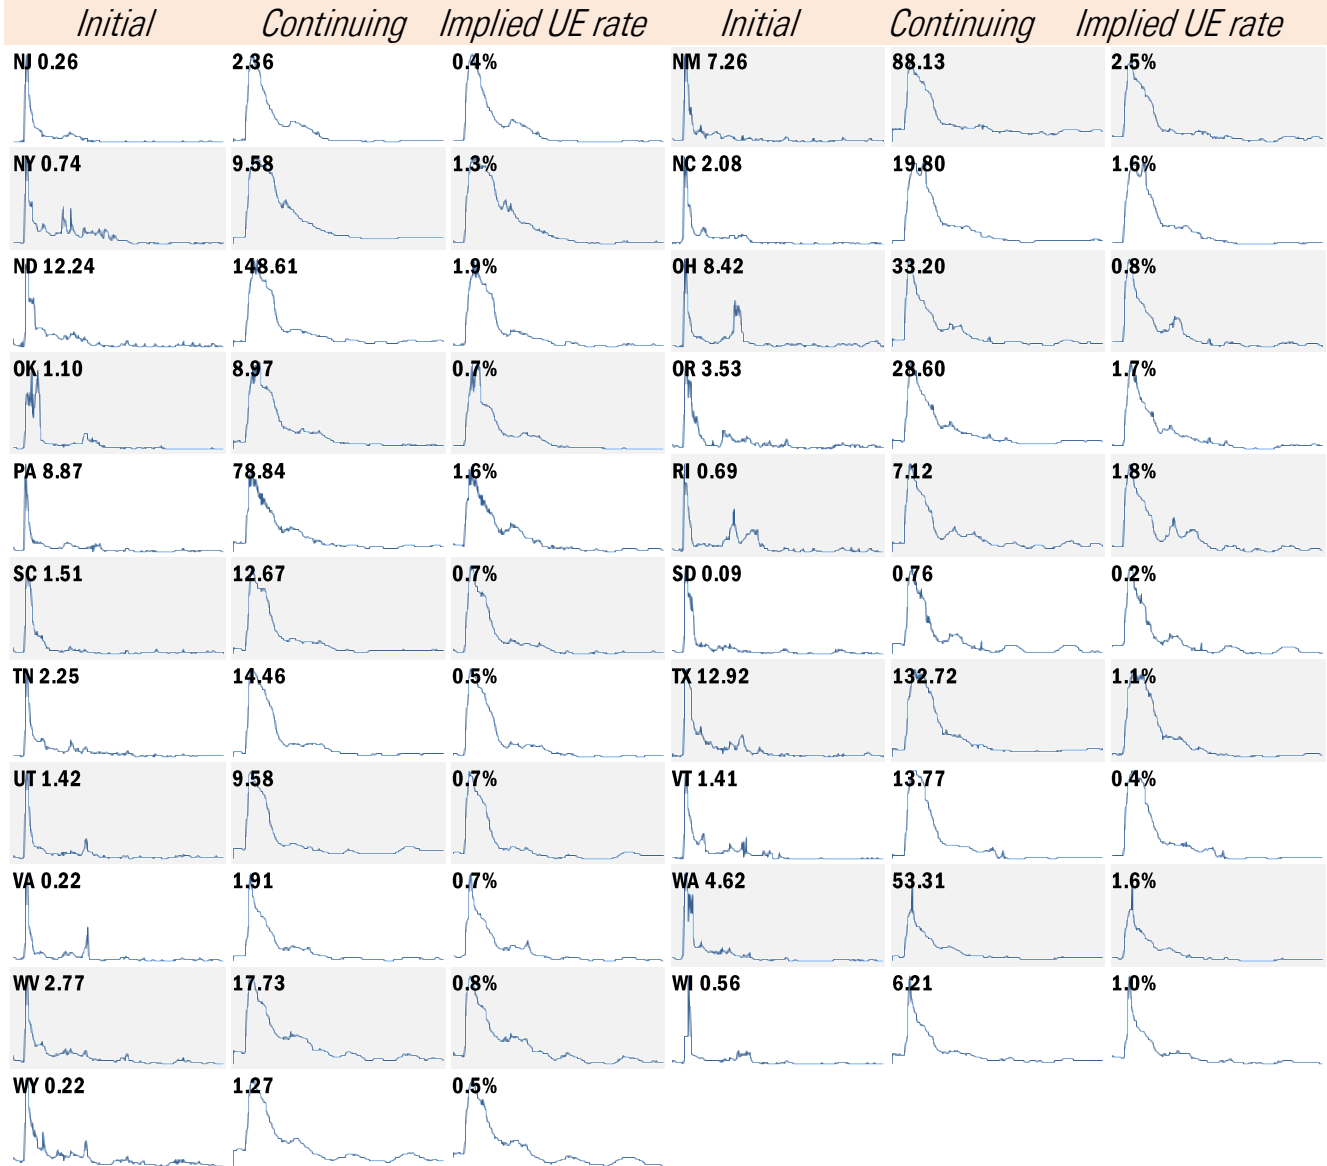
| Initial | Continuing | Implied UE rate | Initial | Continuing | Implied UE rate |
|---|---|---|---|---|---|
| NJ 0.26 | 2.36 | 0.4% | NM 7.26 | 88.13 | 2.5% |
| NY 0.74 | 9.58 | 1.3% | NC 2.08 | 19.80 | 1.6% |
| ND 12.24 | 148.61 | 1.9% | OH 8.42 | 33.20 | 0.8% |
| OK 1.10 | 8.97 | 0.7% | OR 3.53 | 28.60 | 1.7% |
| PA 8.87 | 78.84 | 1.6% | RI 0.69 | 7.12 | 1.8% |
| SC 1.51 | 12.67 | 0.7% | SD 0.09 | 0.76 | 0.2% |
| TN 2.25 | 14.46 | 0.5% | TX 12.92 | 132.72 | 1.1% |
| UT 1.42 | 9.58 | 0.7% | VT 1.41 | 13.77 | 0.4% |
| VA 0.22 | 1.91 | 0.7% | WA 4.62 | 53.31 | 1.6% |
| WV 2.77 | 17.73 | 0.8% | WI 0.56 | 6.21 | 1.0% |
| WY 0.22 | 1.27 | 0.5% | | | |